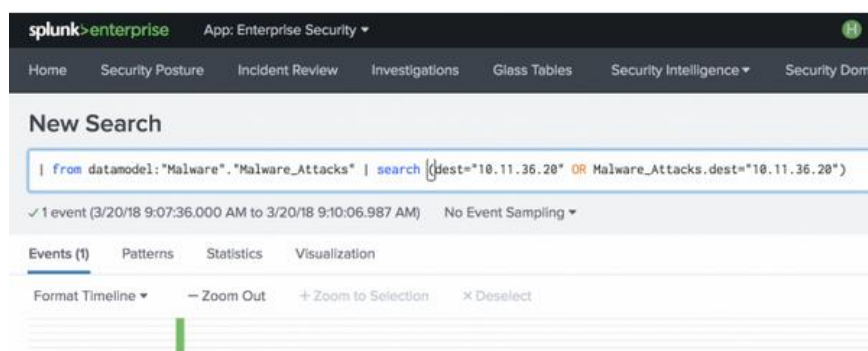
splunk>enterprise App: Enterprise Security ▾ H

Home Security Posture Incident Review Investigations Glass Tables Security Intelligence ▾ Security Dom

New Search

| from datamodel:"Malware"."Malware_Attacks" | search (dest="10.11.36.20" OR Malware_Attacks.dest="10.11.36.20")

✓ 1 event (3/20/18 9:07:36.000 AM to 3/20/18 9:10:06.987 AM) No Event Sampling ▾

Events (1) Patterns Statistics Visualization

Format Timeline ▾ — Zoom Out + Zoom to Selection × Deselect